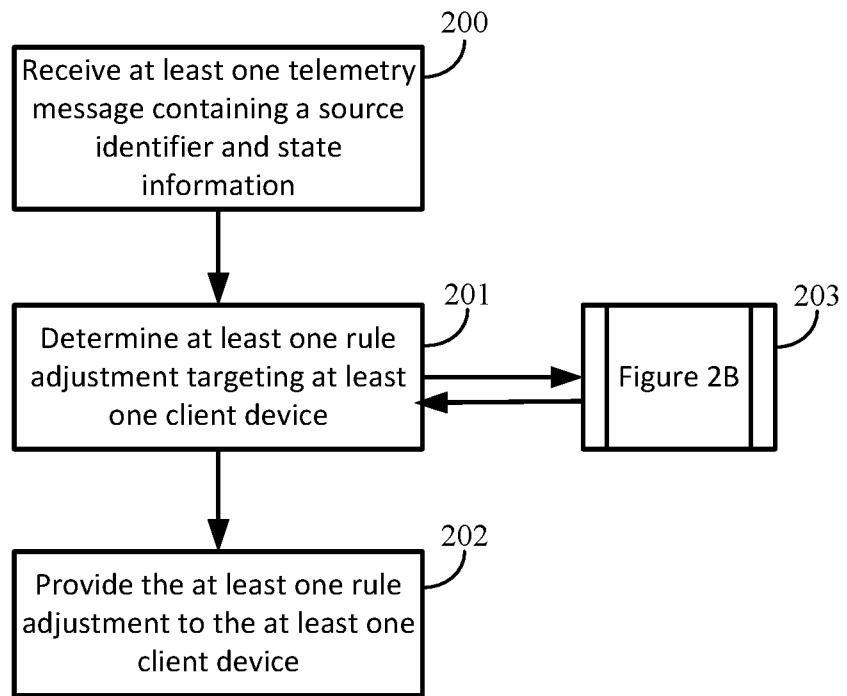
200

Receive at least one telemetry message containing a source identifier and state information

201

Determine at least one rule adjustment targeting at least one client device

203

Figure 2B

202

Provide the at least one rule adjustment to the at least one client device